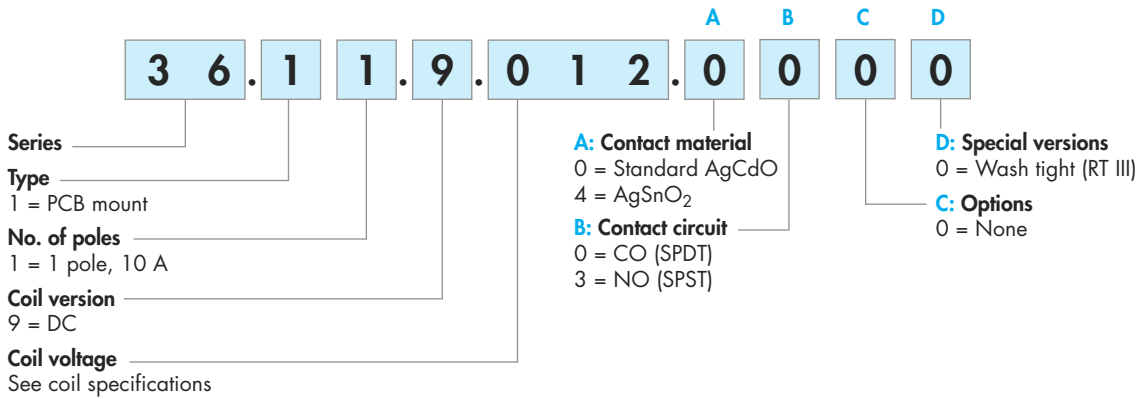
A B C D

3 6 . 1 1 . 9 . 0 1 2 . 0 0 0 0

Series

Type
1 = PCB mount

No. of poles
1 = 1 pole, 10 A

Coil version
9 = DC

Coil voltage
See coil specifications

A: Contact material
0 = Standard AgCdO
4 = $AgSnO_2$

B: Contact circuit
0 = CO (SPDT)
3 = NO (SPST)

D: Special versions
0 = Wash tight (RT III)

C: Options
0 = None